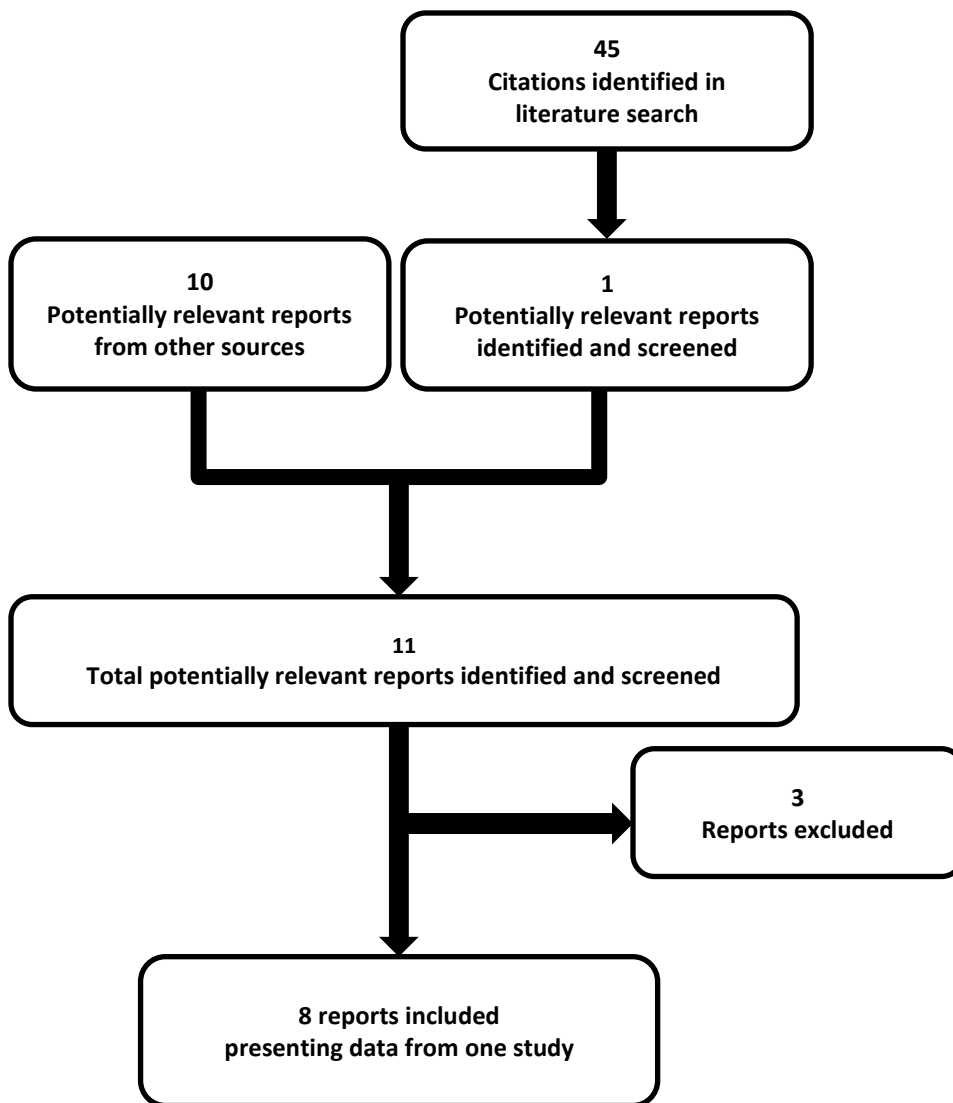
45
Citations identified in literature search

10
Potentially relevant reports from other sources

1
Potentially relevant reports identified and screened

11
Total potentially relevant reports identified and screened

3
Reports excluded

8 reports included
presenting data from one study